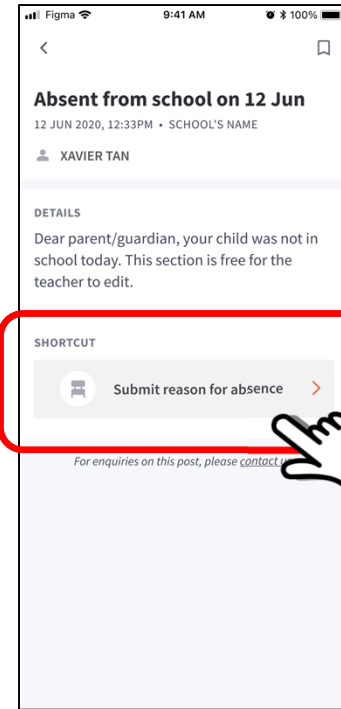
Figma 9:41 AM 100%

<

Absent from school on 12 Jun

12 JUN 2020, 12:33PM • SCHOOL'S NAME

XAVIER TAN

DETAILS

Dear parent/guardian, your child was not in school today. This section is free for the teacher to edit.

SHORTCUT

Submit reason for absence >

For enquiries on this post, please contact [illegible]